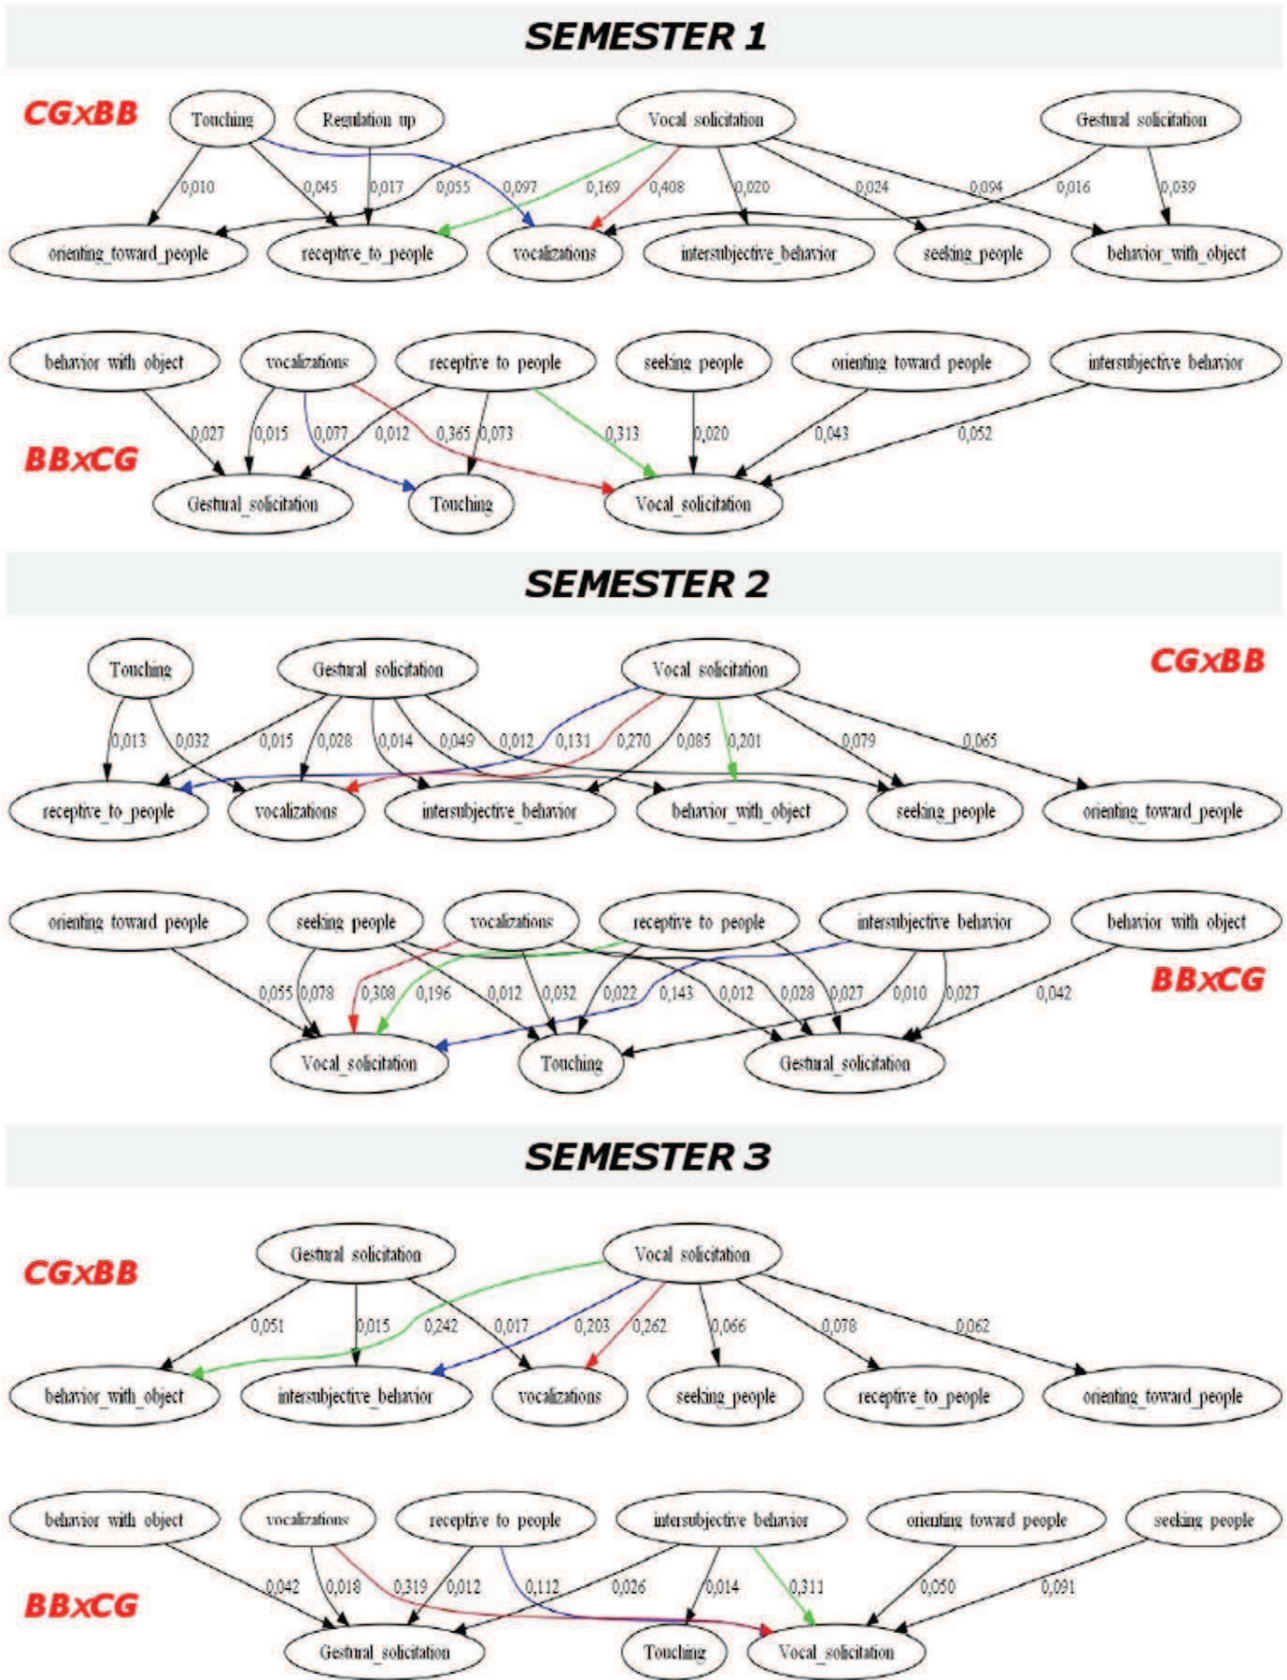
SEMESTER 1

CGxBB

Touching
Regulation_up
Vocal_solicitation
Gestural_solicitation

0,010
0,045
0,017
0,055
0,097
0,169
0,408
0,020
0,024
0,094
0,016
0,039

orienting_toward_people
receptive_to_people
vocalizations
intersubjective_behavior
seeking_people
behavior_with_object

behavior_with_object
vocalizations
receptive_to_people
seeking_people
orienting_toward_people
intersubjective_behavior

0,027
0,015
0,077
0,012
0,365
0,073
0,313
0,020
0,043
0,052

BBxCG

Gestural_solicitation
Touching
Vocal_solicitation

SEMESTER 2

Touching
Gestural_solicitation
Vocal_solicitation

CGxBB

0,013
0,032
0,015
0,028
0,014
0,049
0,012
0,131
0,270
0,085
0,201
0,079
0,065

receptive_to_people
vocalizations
intersubjective_behavior
behavior_with_object
seeking_people
orienting_toward_people

orienting_toward_people
seeking_people
vocalizations
receptive_to_people
intersubjective_behavior
behavior_with_object

BBxCG

0,055
0,078
0,308
0,196
0,012
0,032
0,022
0,143
0,012
0,028
0,027
0,010
0,027
0,042

Vocal_solicitation
Touching
Gestural_solicitation

SEMESTER 3

CGxBB

Gestural_solicitation
Vocal_solicitation

0,051
0,015
0,242
0,017
0,203
0,262
0,066
0,078
0,062

behavior_with_object
intersubjective_behavior
vocalizations
seeking_people
receptive_to_people
orienting_toward_people

behavior_with_object
vocalizations
receptive_to_people
intersubjective_behavior
orienting_toward_people
seeking_people

BBxCG

0,042
0,018
0,319
0,012
0,112
0,026
0,014
0,311
0,050
0,091

Gestural_solicitation
Touching
Vocal_solicitation